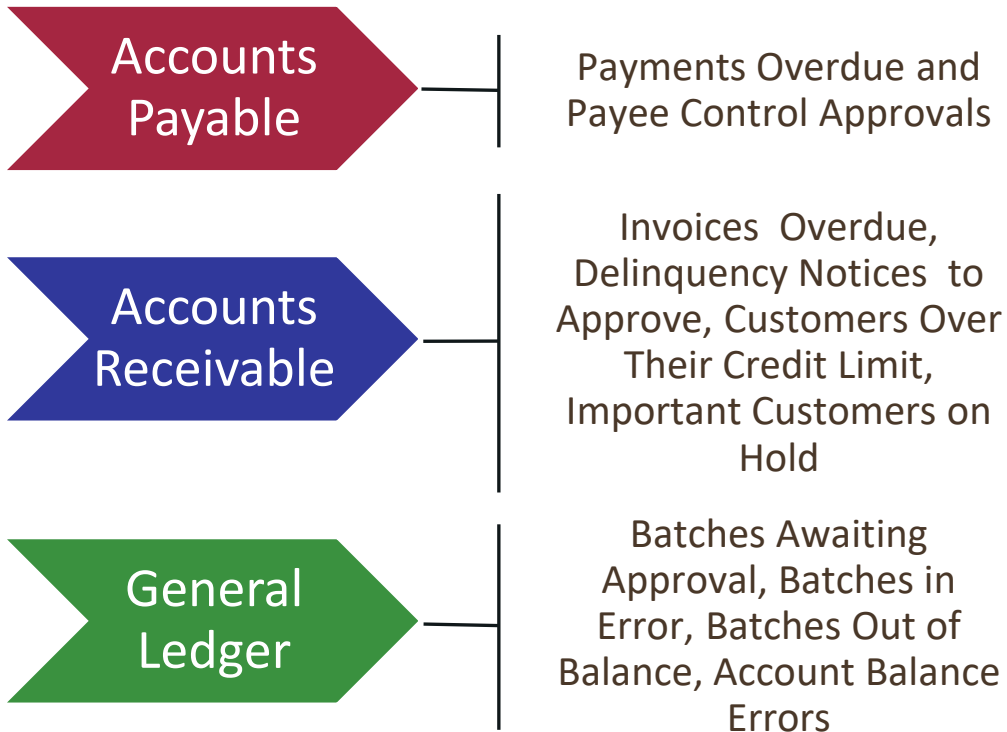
Accounts Payable

Payments Overdue and Payee Control Approvals

Accounts Receivable

Invoices Overdue, Delinquency Notices to Approve, Customers Over Their Credit Limit, Important Customers on Hold

General Ledger

Batches Awaiting Approval, Batches in Error, Batches Out of Balance, Account Balance Errors